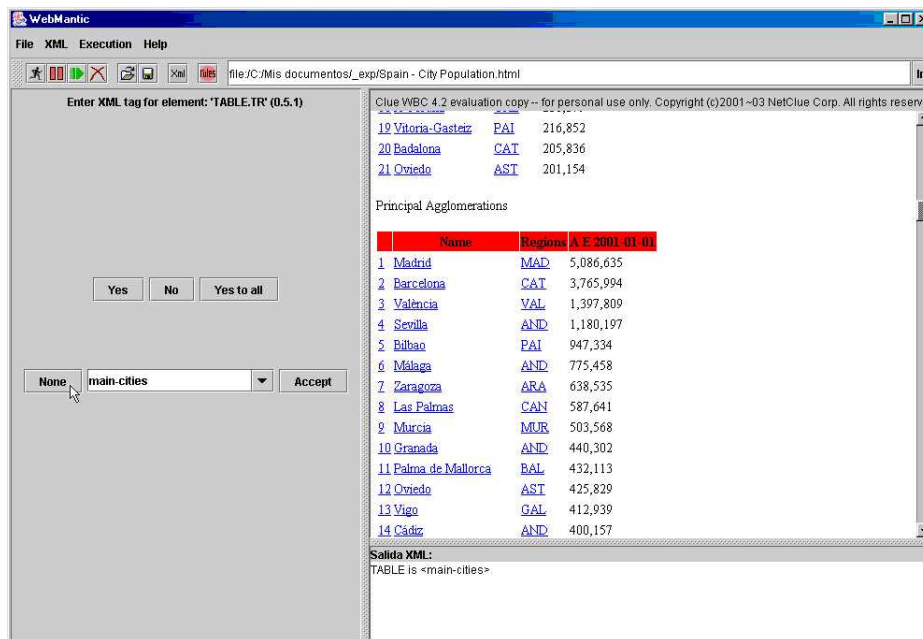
WebMantic

File XML Execution Help

Xml rules file:/C:/Mis documentos/_exp/Spain - City Population.html

Enter XML tag for element: 'TABLE.TR' (0.5.1)

Yes No Yes to all

None main-cities Accept

Clue WBC 4.2 evaluation copy -- for personal use only. Copyright (c)2001~03 NetClue Corp. All rights reserv

19 Vitoria-Gasteiz PAI 216,852
20 Badalona CAT 205,836
21 Oviedo AST 201,154

Principal Agglomerations

| | Name | Regions | A E 2001-01-01 |
|---|---|---|---|
| 1 | Madrid | MAD | 5,086,635 |
| 2 | Barcelona | CAT | 3,765,994 |
| 3 | València | VAL | 1,397,809 |
| 4 | Sevilla | AND | 1,180,197 |
| 5 | Bilbao | PAI | 947,334 |
| 6 | Málaga | AND | 775,458 |
| 7 | Zaragoza | ARA | 638,535 |
| 8 | Las Palmas | CAN | 587,641 |
| 9 | Murcia | MUR | 503,568 |
| 10 | Granada | AND | 440,302 |
| 11 | Palma de Mallorca | BAL | 432,113 |
| 12 | Oviedo | AST | 425,829 |
| 13 | Vigo | GAL | 412,939 |
| 14 | Cádiz | AND | 400,157 |

Salida XML:
TABLE is <main-cities>